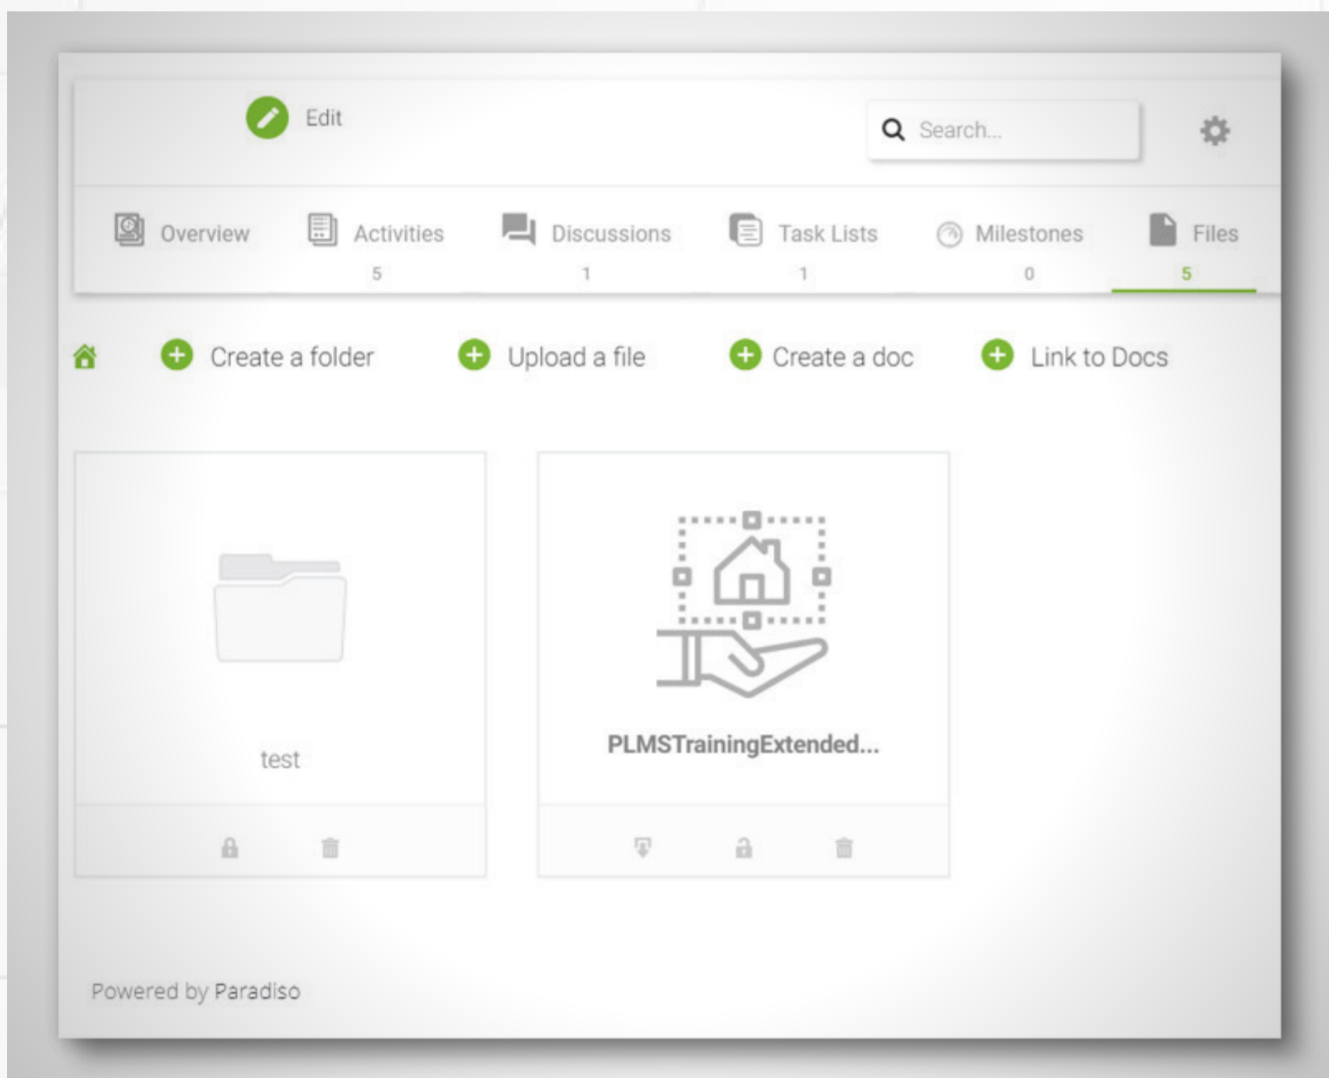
Edit

Search...

Overview

Activities
5

Discussions
1

Task Lists
1

Milestones
0

Files
5

Create a folder

Upload a file

Create a doc

Link to Docs

test

PLMSTrainingExtended...

Powered by Paradiso